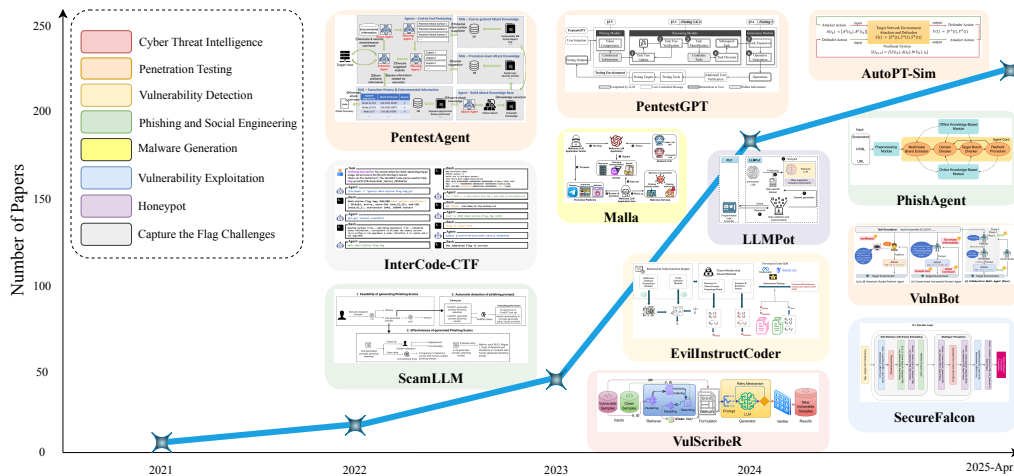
250
200
150
100
50
0
Number of Papers
2021
2022
2023
2024
2025-Apr

Cyber Threat Intelligence
Penetration Testing
Vulnerability Detection
Phishing and Social Engineering
Malware Generation
Vulnerability Exploitation
Honeypot
Capture the Flag Challenges

PentestAgent
InterCode-CTF
ScamLLM
PentestGPT
Malla
EvilInstructCoder
VulScribeR
LLMPot
AutoPT-Sim
PhishAgent
VulnBot
SecureFalcon